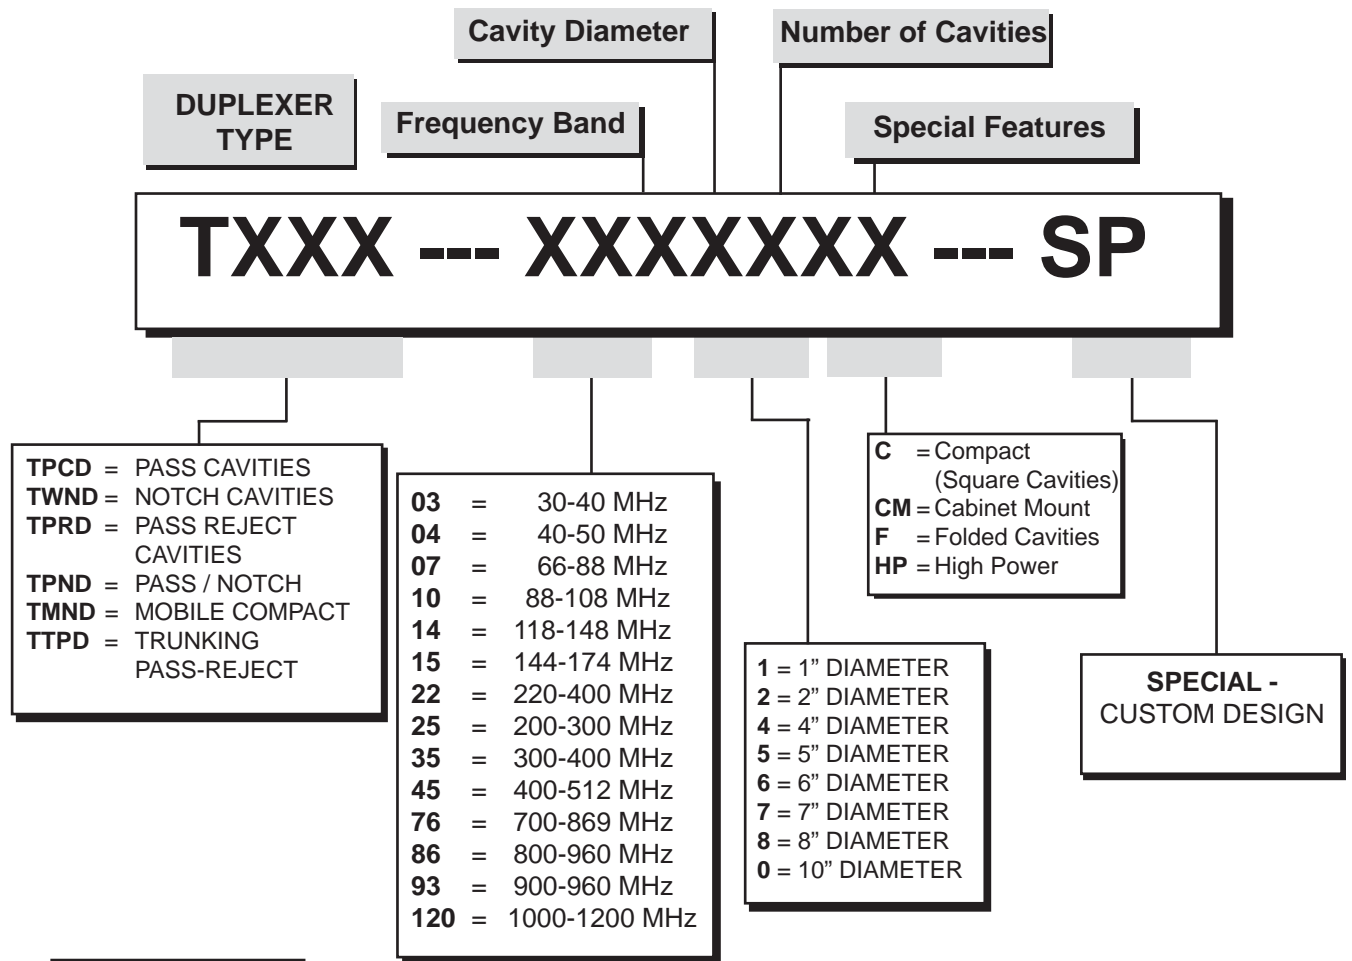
Cavity Diameter

Number of Cavities

DUPLEXER TYPE

Frequency Band

Special Features

TXXX --- XXXXXXX --- SP

TPCD = PASS CAVITIES
TWND = NOTCH CAVITIES
TPRD = PASS REJECT CAVITIES
TPND = PASS / NOTCH
TMND = MOBILE COMPACT
TTPD = TRUNKING PASS-REJECT

03 = 30-40 MHz
04 = 40-50 MHz
07 = 66-88 MHz
10 = 88-108 MHz
14 = 118-148 MHz
15 = 144-174 MHz
22 = 220-400 MHz
25 = 200-300 MHz
35 = 300-400 MHz
45 = 400-512 MHz
76 = 700-869 MHz
86 = 800-960 MHz
93 = 900-960 MHz
120 = 1000-1200 MHz

1 = 1” DIAMETER
2 = 2” DIAMETER
4 = 4” DIAMETER
5 = 5” DIAMETER
6 = 6” DIAMETER
7 = 7” DIAMETER
8 = 8” DIAMETER
0 = 10” DIAMETER

C = Compact (Square Cavities)
CM = Cabinet Mount
F = Folded Cavities
HP = High Power

SPECIAL - CUSTOM DESIGN